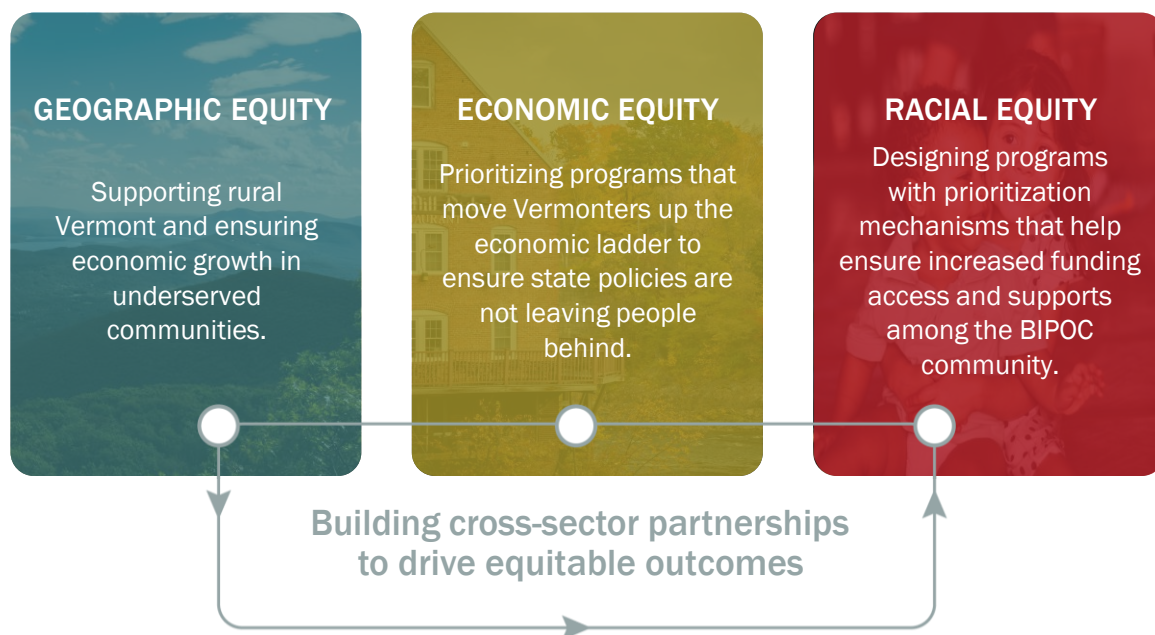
GEOGRAPHIC EQUITY

Supporting rural Vermont and ensuring economic growth in underserved communities.

ECONOMIC EQUITY

Prioritizing programs that move Vermonters up the economic ladder to ensure state policies are not leaving people behind.

RACIAL EQUITY

Designing programs with prioritization mechanisms that help ensure increased funding access and supports among the BIPOC community.

Building cross-sector partnerships to drive equitable outcomes